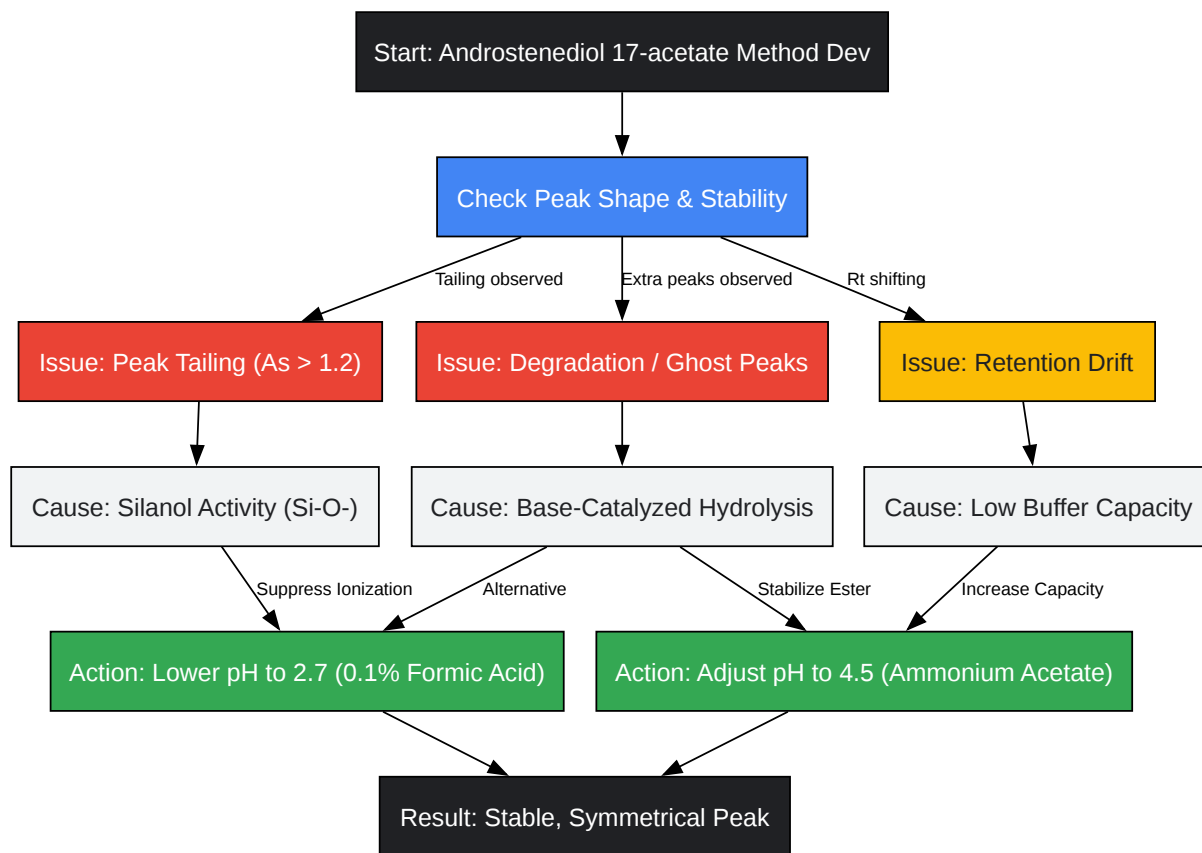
Start: Androstenediol 17-acetate Method Dev

Check Peak Shape & Stability

Tailing observed

Extra peaks observed

Rt shifting

Issue: Peak Tailing (As > 1.2)

Issue: Degradation / Ghost Peaks

Issue: Retention Drift

Cause: Silanol Activity (Si-O-)

Cause: Base-Catalyzed Hydrolysis

Cause: Low Buffer Capacity

Suppress Ionization

Alternative

Stabilize Ester

Increase Capacity

Action: Lower pH to 2.7 (0.1% Formic Acid)

Action: Adjust pH to 4.5 (Ammonium Acetate)

Result: Stable, Symmetrical Peak